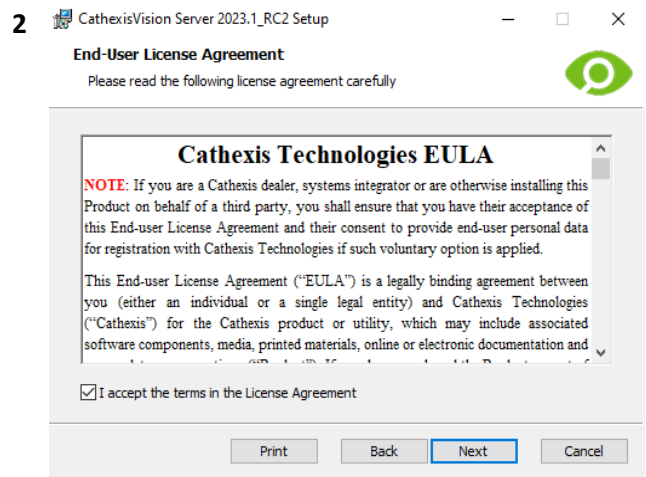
2

CathexisVision Server 2023.1_RC2 Setup

End-User License Agreement

Please read the following license agreement carefully

Cathexis Technologies EULA

NOTE: If you are a Cathexis dealer, systems integrator or are otherwise installing this Product on behalf of a third party, you shall ensure that you have their acceptance of this End-user License Agreement and their consent to provide end-user personal data for registration with Cathexis Technologies if such voluntary option is applied.

This End-user License Agreement ("EULA") is a legally binding agreement between you (either an individual or a single legal entity) and Cathexis Technologies ("Cathexis") for the Cathexis product or utility, which may include associated software components, media, printed materials, online or electronic documentation and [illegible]

I accept the terms in the License Agreement

Print Back Next Cancel